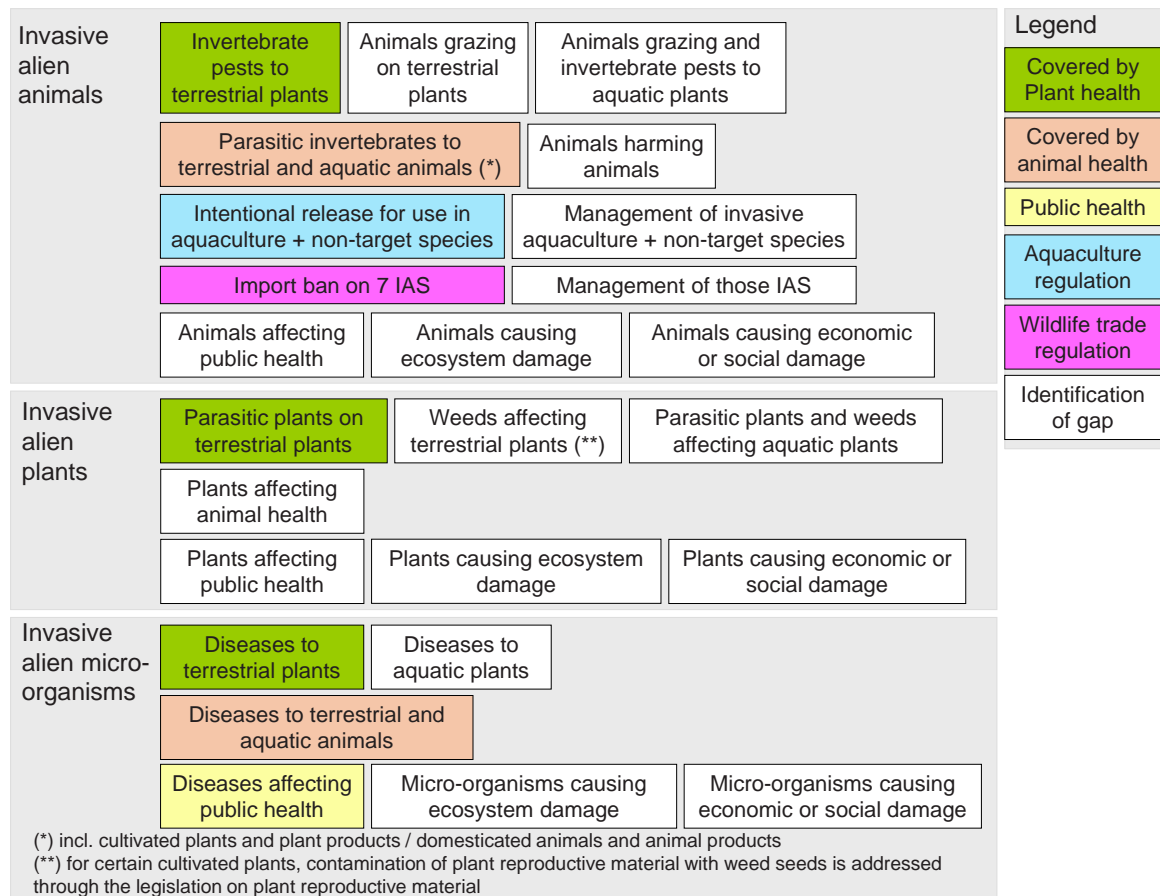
Invasive alien animals

Invertebrate pests to terrestrial plants

Animals grazing on terrestrial plants

Animals grazing and invertebrate pests to aquatic plants

Parasitic invertebrates to terrestrial and aquatic animals (*)

Animals harming animals

Intentional release for use in aquaculture + non-target species

Management of invasive aquaculture + non-target species

Import ban on 7 IAS

Management of those IAS

Animals affecting public health

Animals causing ecosystem damage

Animals causing economic or social damage

Invasive alien plants

Parasitic plants on terrestrial plants

Weeds affecting terrestrial plants (**)

Parasitic plants and weeds affecting aquatic plants

Plants affecting animal health

Plants affecting public health

Plants causing ecosystem damage

Plants causing economic or social damage

Invasive alien micro-organisms

Diseases to terrestrial plants

Diseases to aquatic plants

Diseases to terrestrial and aquatic animals

Diseases affecting public health

Micro-organisms causing ecosystem damage

Micro-organisms causing economic or social damage

(*) incl. cultivated plants and plant products / domesticated animals and animal products
(**) for certain cultivated plants, contamination of plant reproductive material with weed seeds is addressed through the legislation on plant reproductive material

Legend

Covered by Plant health

Covered by animal health

Public health

Aquaculture regulation

Wildlife trade regulation

Identification of gap